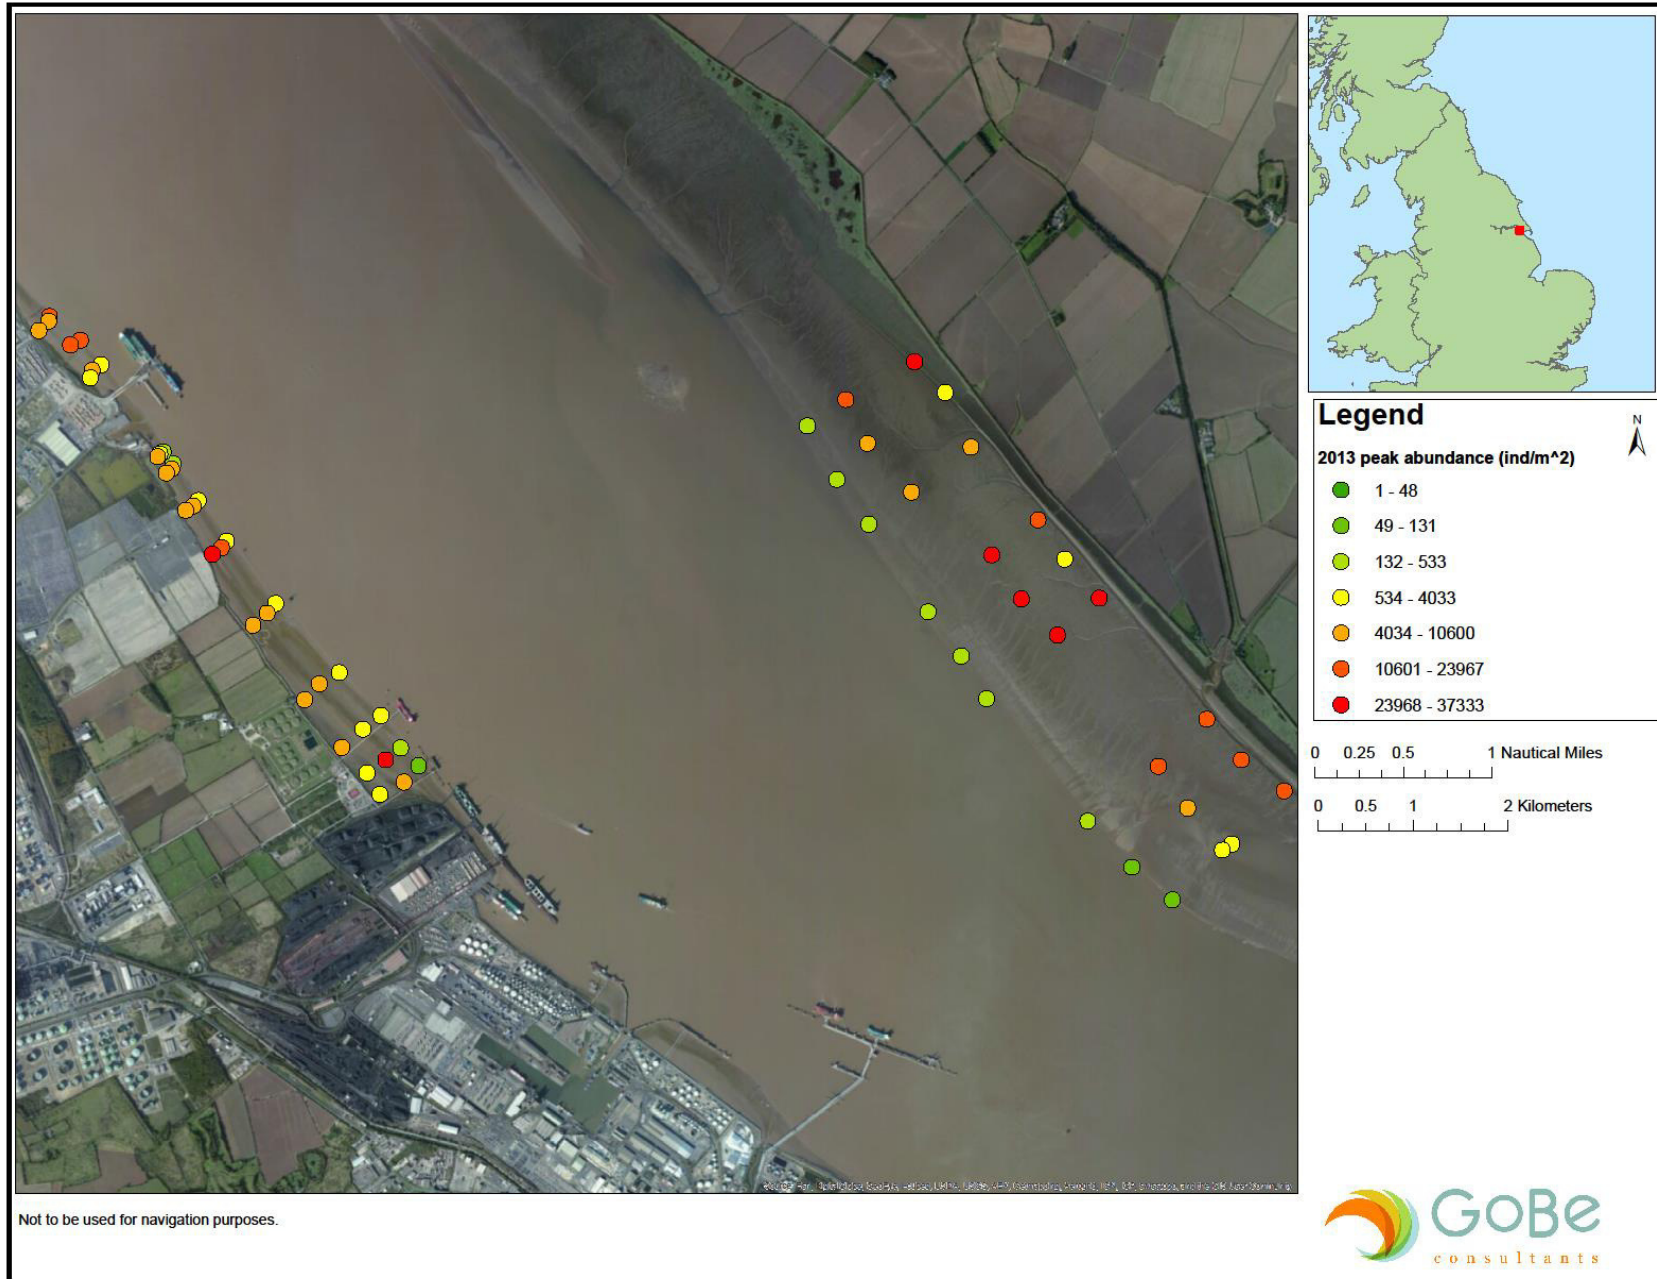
Legend

N

2013 peak abundance (ind/m^2)

1 - 48

49 - 131

132 - 533

534 - 4033

4034 - 10600

10601 - 23967

23968 - 37333

0 0.25 0.5 1 Nautical Miles

0 0.5 1 2 Kilometers

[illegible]

Not to be used for navigation purposes.

GoBe consultants